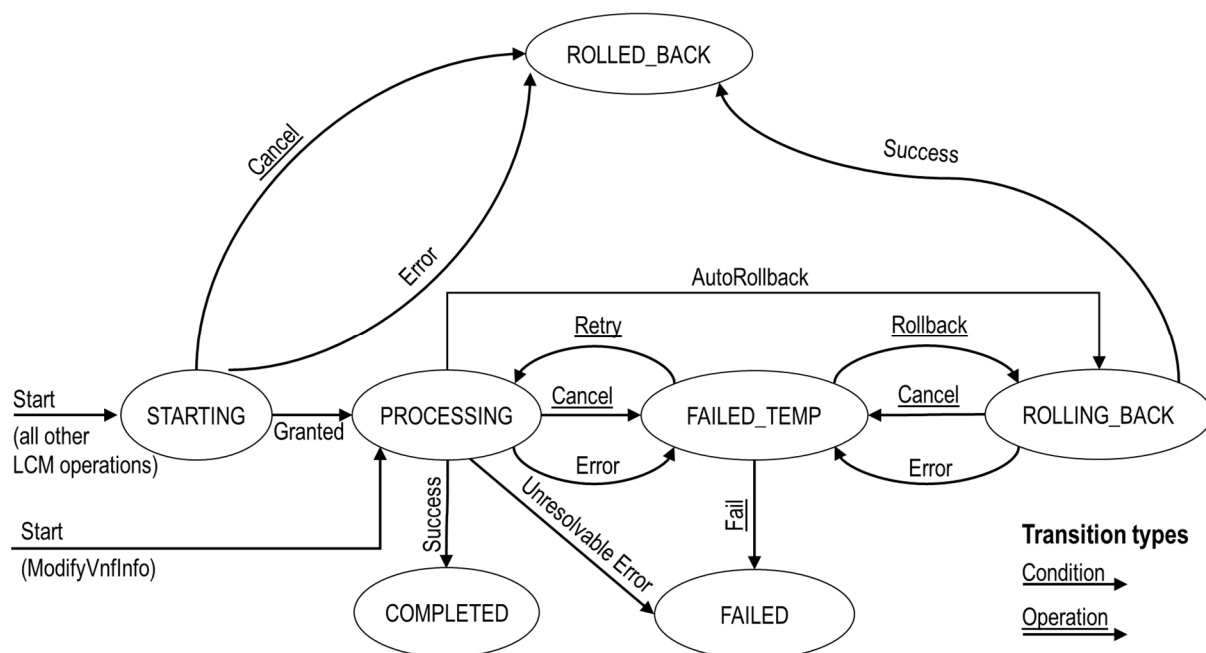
ROLLED_BACK

Cancel

Success

Error

AutoRollback

Retry

Rollback

Start

(all other LCM operations)

STARTING

Granted

PROCESSING

Cancel

FAILED_TEMP

Cancel

ROLLING_BACK

Error

Error

Success

Unresolvable Error

Fail

Start

(ModifyVnfInfo)

COMPLETED

FAILED

Transition types

Condition

Operation